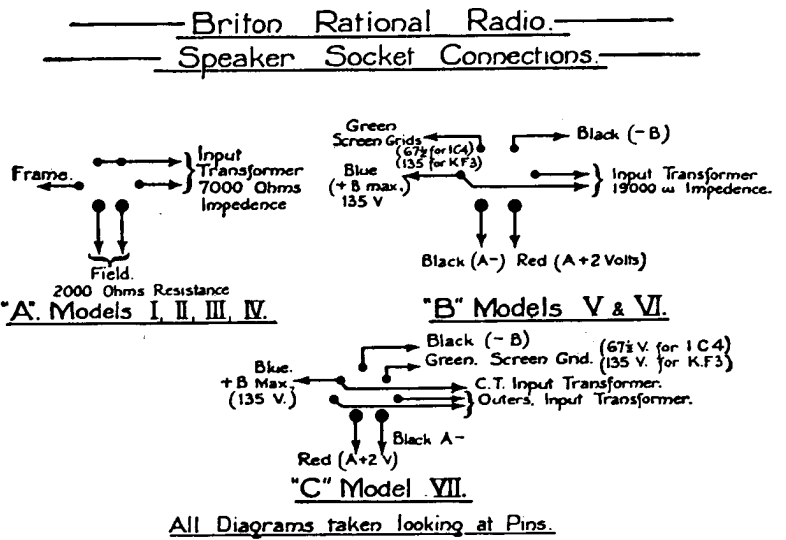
Briton Rational Radio.
Speaker Socket Connections.

Frame.
Input Transformer 7000 Ohms Impedence
Field. 2000 Ohms Resistance
"A". Models I, II, III, IV.

Green Screen Grids ($67\frac{1}{2}$ for 1C4) (135 for KF3)
Black (−B)
Blue (+B max.) 135 V
Input Transformer 19000 ω Impedence.
Black (A−) Red (A+2 Volts)
"B" Models V & VI.

Black (−B)
Green. Screen Gnd. ($67\frac{1}{2}$ V. for 1C4) (135 V. for K.F3)
Blue. +B Max. (135 V.)
C.T. Input Transformer.
Outers, Input Transformer.
Black A−
Red (A+2 V)
"C" Model VII.

All Diagrams taken looking at Pins.